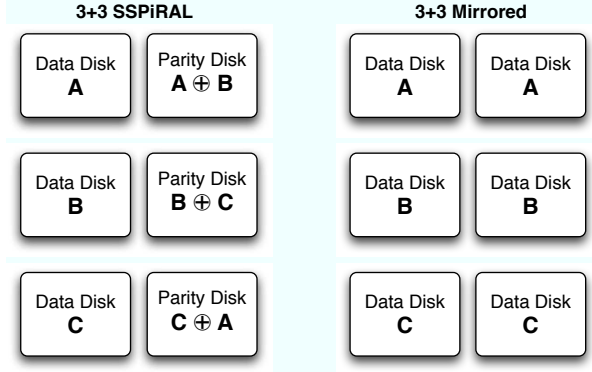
3+3 SSPiRAL

Data Disk
A

Parity Disk
$A \oplus B$

Data Disk
B

Parity Disk
$B \oplus C$

Data Disk
C

Parity Disk
$C \oplus A$

3+3 Mirrored

Data Disk
A

Data Disk
A

Data Disk
B

Data Disk
B

Data Disk
C

Data Disk
C